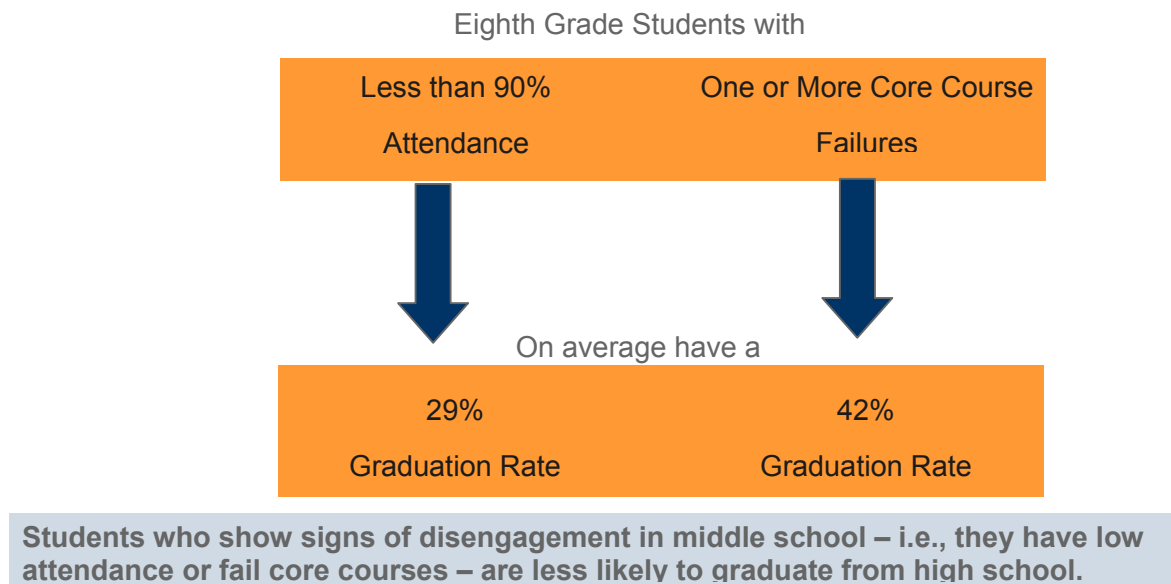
Eighth Grade Students with

Less than 90% Attendance

One or More Core Course Failures

On average have a

29% Graduation Rate

42% Graduation Rate

Students who show signs of disengagement in middle school – i.e., they have low attendance or fail core courses – are less likely to graduate from high school.